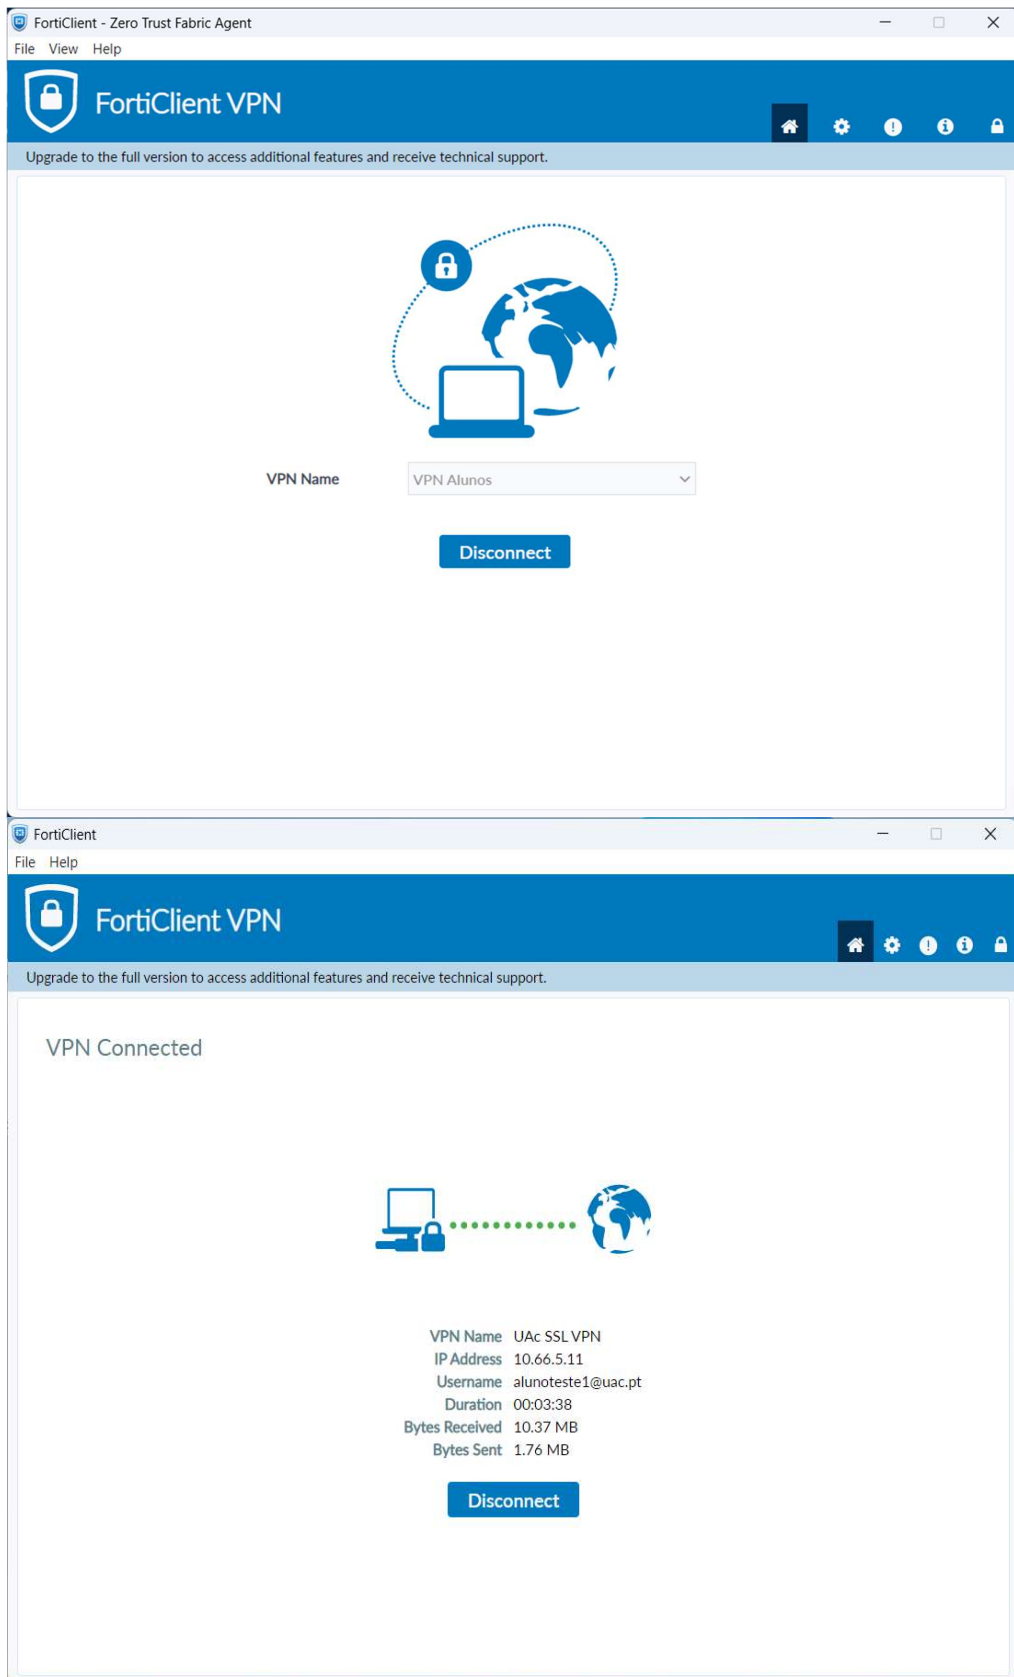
FortiClient - Zero Trust Fabric Agent

File View Help

FortiClient VPN

Upgrade to the full version to access additional features and receive technical support.

VPN Name VPN Alunos

Disconnect

FortiClient

File Help

FortiClient VPN

Upgrade to the full version to access additional features and receive technical support.

VPN Connected

| | |
|---|---|
| VPN Name | UAc SSL VPN |
| IP Address | 10.66.5.11 |
| Username | alunoteste1@uac.pt |
| Duration | 00:03:38 |
| Bytes Received | 10.37 MB |
| Bytes Sent | 1.76 MB |

Disconnect